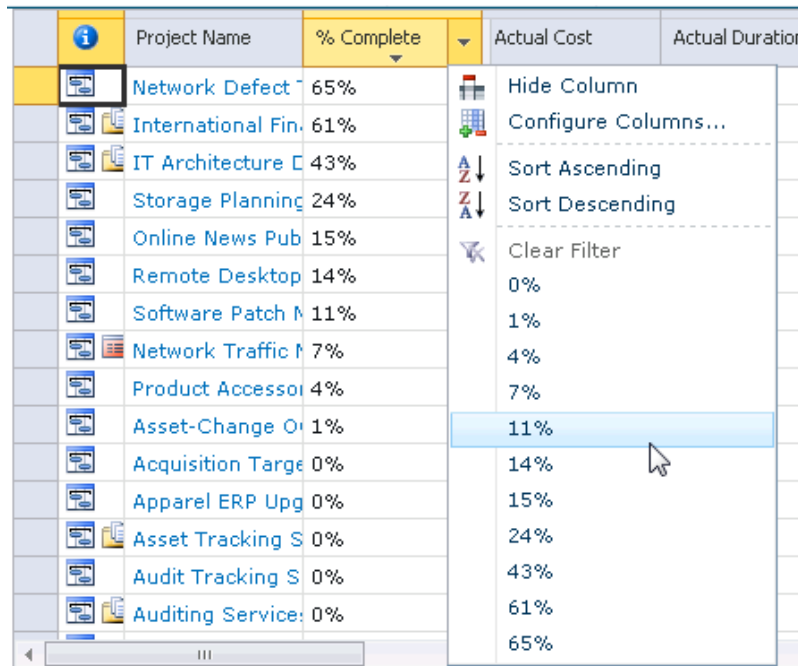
| | Project Name | % Complete | Actual Cost | Actual Duratio |
|---|---|---|---|---|
| | Network Defect T | 65% | | |
| | International Fin | 61% | | |
| | IT Architecture D | 43% | | |
| | Storage Planning | 24% | | |
| | Online News Pub | 15% | | |
| | Remote Desktop | 14% | | |
| | Software Patch M | 11% | | |
| | Network Traffic M | 7% | | |
| | Product Accessor | 4% | | |
| | Asset-Change Or | 1% | | |
| | Acquisition Targe | 0% | | |
| | Apparel ERP Upg | 0% | | |
| | Asset Tracking S | 0% | | |
| | Audit Tracking S | 0% | | |
| | Auditing Service | 0% | | |

Hide Column
Configure Columns...
Sort Ascending
Sort Descending
Clear Filter
0%
1%
4%
7%
11%
14%
15%
24%
43%
61%
65%